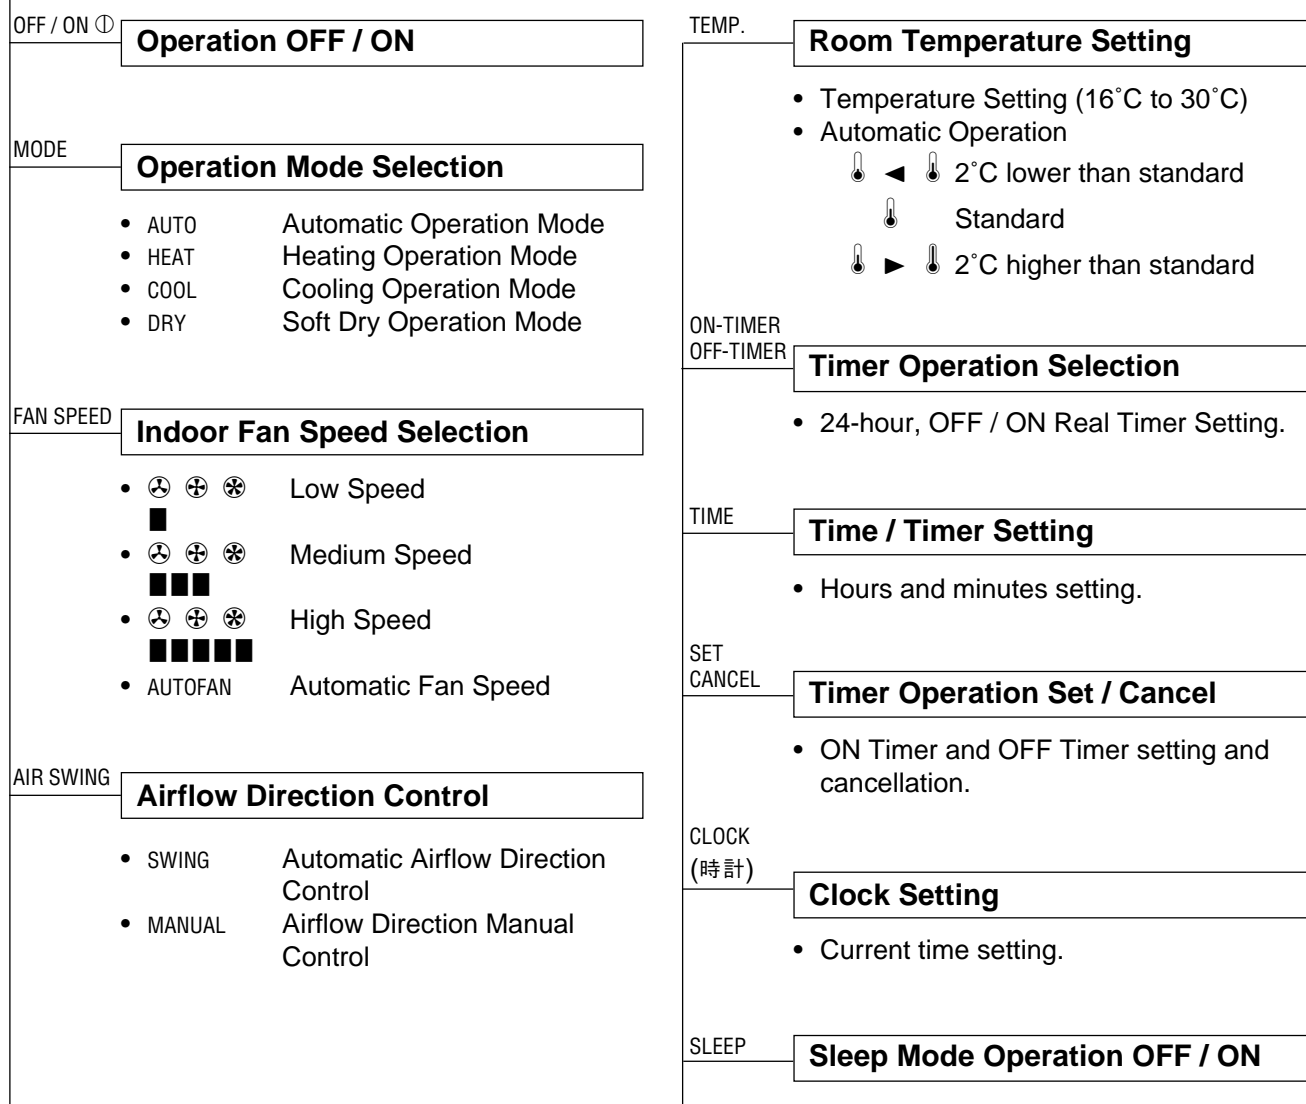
OFF / ON ⏻
Operation OFF / ON

MODE
Operation Mode Selection

• AUTO Automatic Operation Mode
• HEAT Heating Operation Mode
• COOL Cooling Operation Mode
• DRY Soft Dry Operation Mode

FAN SPEED
Indoor Fan Speed Selection

• ✇ ⊕ ❆ Low Speed
• ✇ ⊕ ❆ Medium Speed
• ✇ ⊕ ❆ High Speed
• AUTOFAN Automatic Fan Speed

AIR SWING
Airflow Direction Control

• SWING Automatic Airflow Direction Control
• MANUAL Airflow Direction Manual Control

TEMP.
Room Temperature Setting

• Temperature Setting (16˚C to 30˚C)
• Automatic Operation
◄ 2˚C lower than standard
Standard
► 2˚C higher than standard

ON-TIMER
OFF-TIMER
Timer Operation Selection

• 24-hour, OFF / ON Real Timer Setting.

TIME
Time / Timer Setting

• Hours and minutes setting.

SET
CANCEL
Timer Operation Set / Cancel

• ON Timer and OFF Timer setting and cancellation.

CLOCK
(時計)
Clock Setting

• Current time setting.

SLEEP
Sleep Mode Operation OFF / ON